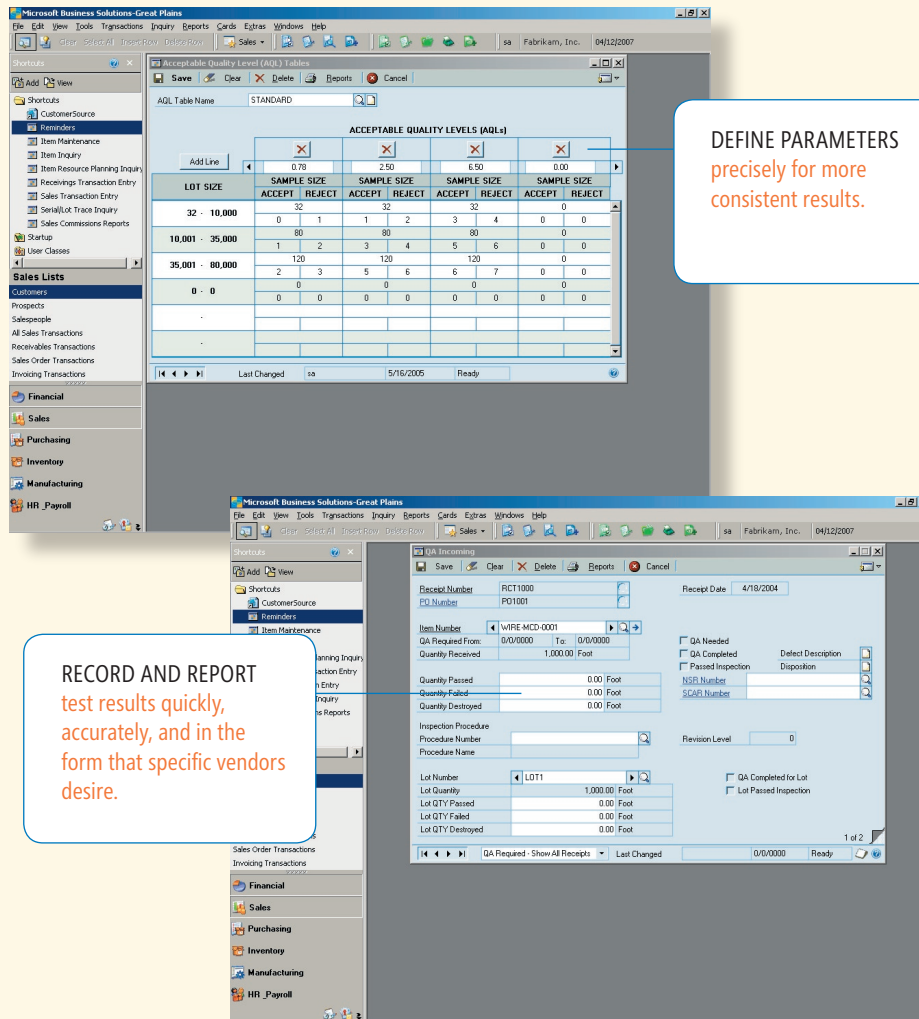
Microsoft Business Solutions-Great Plains

File Edit View Tools Transactions Inquiry Reports Cards Extras Windows Help

Clear Select All Insert Row Delete Row Sales sa Fabrikam, Inc. 04/12/2007

Shortcuts

Add View

Shortcuts
CustomerSource
Reminders
Item Maintenance
Item Inquiry
Item Resource Planning Inquiry
Receivings Transaction Entry
Sales Transaction Entry
Serial/Lot Trace Inquiry
Sales Commissions Reports
Startup
User Classes

Sales Lists
Customers
Prospects
Salespeople
All Sales Transactions
Receivables Transactions
Sales Order Transactions
Invoicing Transactions

Financial
Sales
Purchasing
Inventory
Manufacturing
HR_Payroll

Acceptable Quality Level (AQL) Tables

Save Clear Delete Reports Cancel

AQL Table Name STANDARD

ACCEPTABLE QUALITY LEVELS (AQLs)

Add Line

| LOT SIZE | 0.78 | | 2.50 | | 6.50 | | 0.00 | |
|---|---|---|---|---|---|---|---|---|
| | SAMPLE SIZE | | SAMPLE SIZE | | SAMPLE SIZE | | SAMPLE SIZE | |
| | ACCEPT | REJECT | ACCEPT | REJECT | ACCEPT | REJECT | ACCEPT | REJECT |
| 32 - 10,000 | 32 | | 32 | | 32 | | 0 | |
| | 0 | 1 | 1 | 2 | 3 | 4 | 0 | 0 |
| 10,001 - 35,000 | 80 | | 80 | | 80 | | 0 | |
| | 1 | 2 | 3 | 4 | 5 | 6 | 0 | 0 |
| 35,001 - 80,000 | 120 | | 120 | | 120 | | 0 | |
| | 2 | 3 | 5 | 6 | 6 | 7 | 0 | 0 |
| 0 - 0 | 0 | | 0 | | 0 | | 0 | |
| | 0 | 0 | 0 | 0 | 0 | 0 | 0 | 0 |
| - | | | | | | | | |
| - | | | | | | | | |

Last Changed sa 5/16/2005 Ready

DEFINE PARAMETERS precisely for more consistent results.

Microsoft Business Solutions-Great Plains

File Edit View Tools Transactions Inquiry Reports Cards Extras Windows Help

Clear Select All Insert Row Delete Row Sales sa Fabrikam, Inc. 04/12/2007

Shortcuts

Add View

Shortcuts
CustomerSource
Reminders
Item Maintenance
anning Inquiry
action Entry
n Entry
Inquiry
s Reports

s
Sales Order Transactions
Invoicing Transactions

Financial
Sales
Purchasing
Inventory
Manufacturing
HR_Payroll

QA Incoming

Save Clear Delete Reports Cancel

Receipt Number RCT1000
PO Number PO1001
Receipt Date 4/18/2004

Item Number WIRE-MCD-0001
QA Required From: 0/0/0000 To: 0/0/0000
Quantity Received 1,000.00 Foot

QA Needed
QA Completed Defect Description
Passed Inspection Disposition

Quantity Passed 0.00 Foot
Quantity Failed 0.00 Foot
Quantity Destroyed 0.00 Foot

NSR Number
SCAR Number

Inspection Procedure
Procedure Number
Procedure Name
Revision Level 0

Lot Number LOT1
Lot Quantity 1,000.00 Foot
Lot QTY Passed 0.00 Foot
Lot QTY Failed 0.00 Foot
Lot QTY Destroyed 0.00 Foot

QA Completed for Lot
Lot Passed Inspection

1 of 2

QA Required - Show All Receipts Last Changed 0/0/0000 Ready

RECORD AND REPORT test results quickly, accurately, and in the form that specific vendors desire.